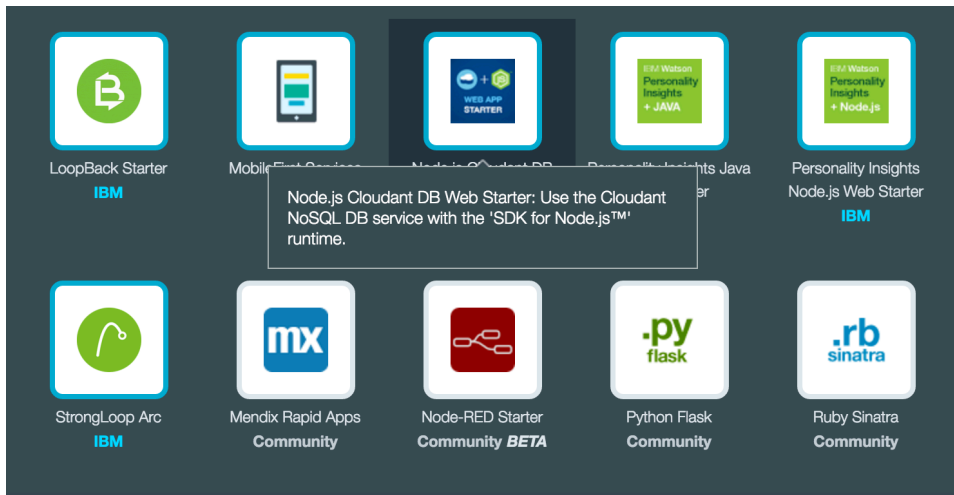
LoopBack Starter
IBM

WEB APP STARTER

MobileFirst Services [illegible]

Node.js Cloudant DB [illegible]

IBM Watson Personality Insights + JAVA

Personality Insights Java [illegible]er

IBM Watson Personality Insights + Node.js

Personality Insights Node.js Web Starter
IBM

Node.js Cloudant DB Web Starter: Use the Cloudant NoSQL DB service with the 'SDK for Node.js™' runtime.

StrongLoop Arc
IBM

mx

Mendix Rapid Apps
Community

Node-RED Starter
Community *BETA*

.py flask

Python Flask
Community

.rb sinatra

Ruby Sinatra
Community